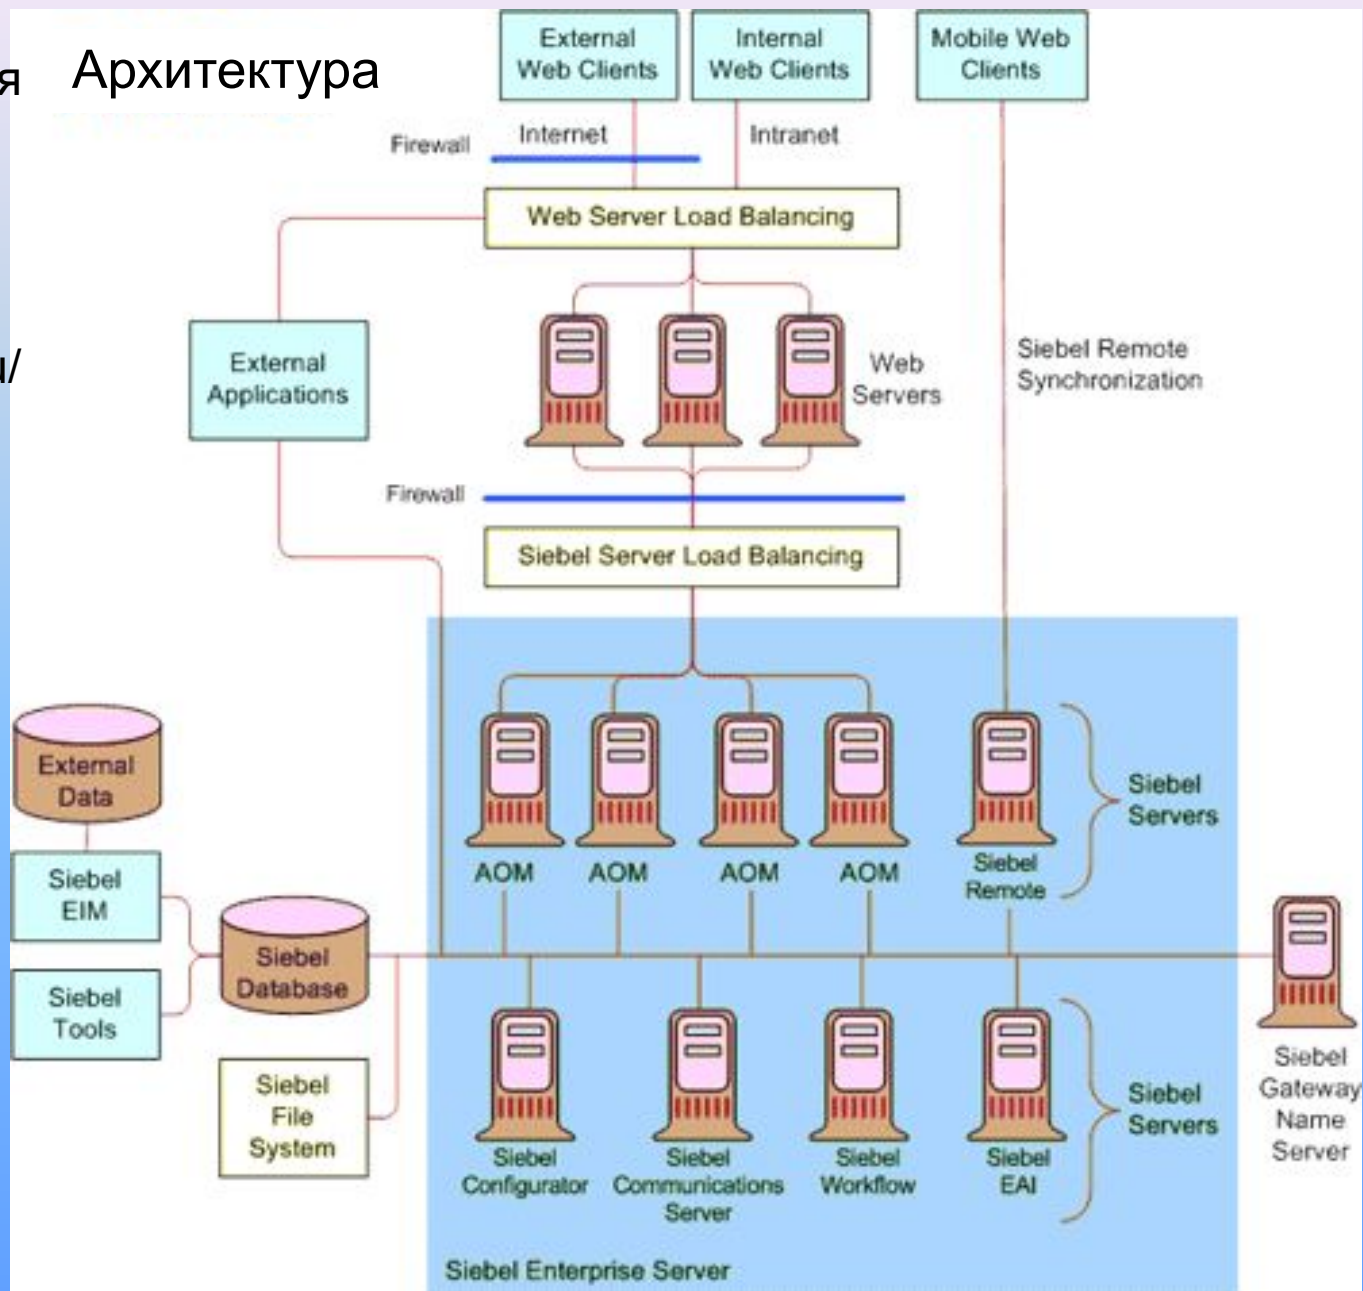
я Архитектура

ы/

External Web Clients

Internal Web Clients

Mobile Web Clients

Firewall

Internet

Intranet

Web Server Load Balancing

External Applications

Web Servers

Siebel Remote Synchronization

Firewall

Siebel Server Load Balancing

External Data

AOM

AOM

AOM

AOM

Siebel Remote

Siebel Servers

Siebel EIM

Siebel Tools

Siebel Database

Siebel File System

Siebel Configurator

Siebel Communications Server

Siebel Workflow

Siebel EAI

Siebel Servers

Siebel Gateway Name Server

Siebel Enterprise Server